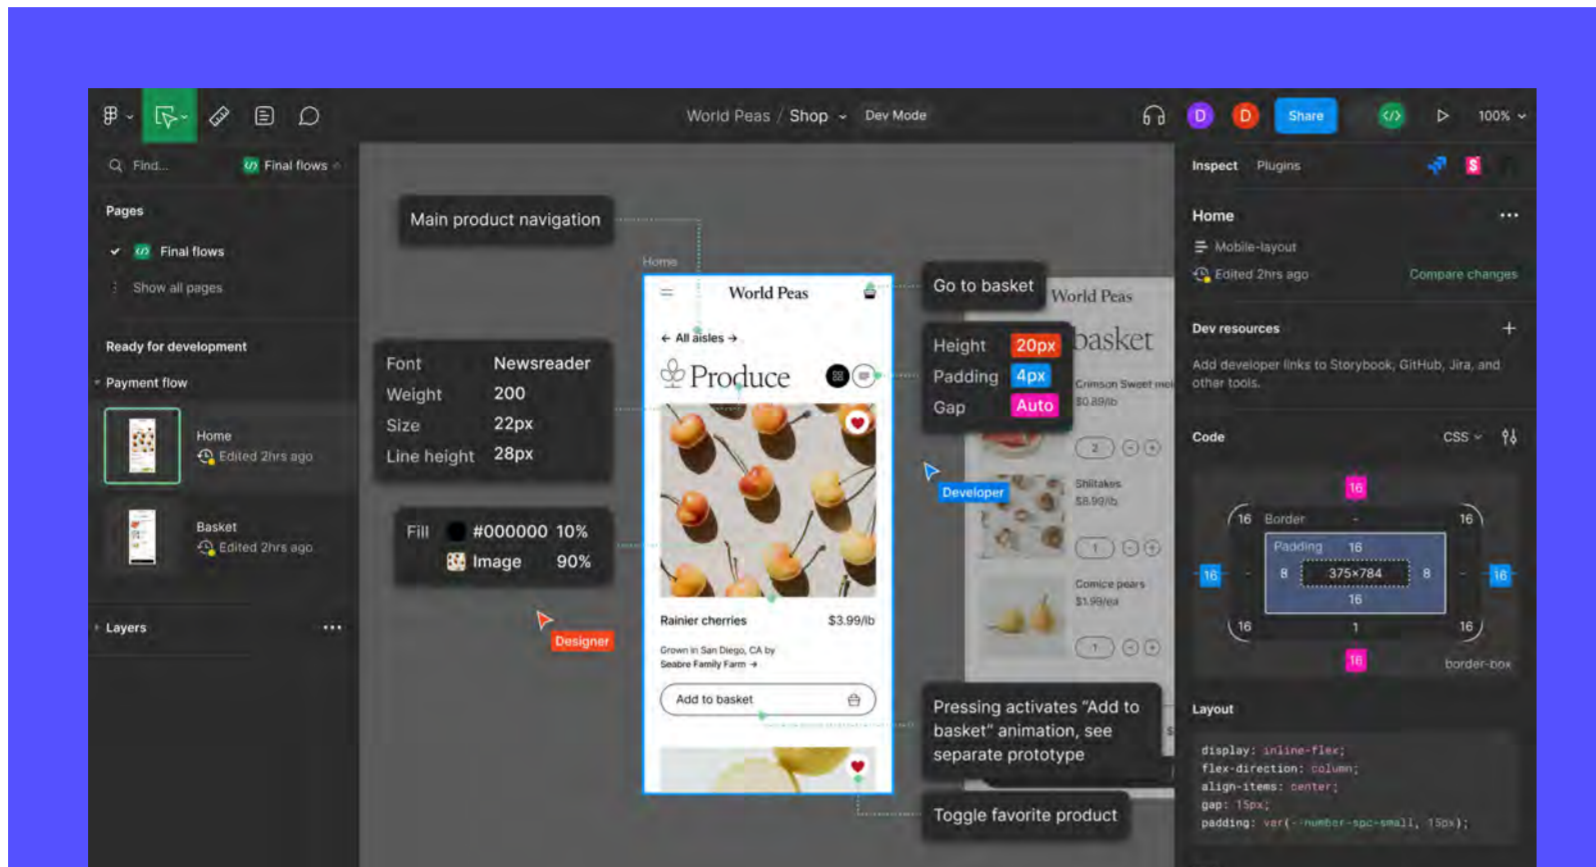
World Peas / Shop Dev Mode

Share

100%

Find...

Final flows

Pages

Final flows

Show all pages

Ready for development

Payment flow

Home
Edited 2hrs ago

Basket
Edited 2hrs ago

Layers

Main product navigation

Home

World Peas

← All aisles →

Produce

Font Newsreader
Weight 200
Size 22px
Line height 28px

Fill #000000 10%
Image 90%

Designer

Rainier cherries $3.99/lb

Grown in San Diego, CA by
Seabre Family Farm →

Add to basket

Go to basket

Height 20px
Padding 4px
Gap Auto

Developer

World Peas

basket

Crimson Sweet mel
$0.89/lb

Shiitakes
$8.99/lb

Comice pears
$1.99/ea

Pressing activates "Add to basket" animation, see separate prototype

Toggle favorite product

Inspect Plugins

Home

Mobile-layout

Edited 2hrs ago

Compare changes

Dev resources

Add developer links to Storybook, GitHub, Jira, and other tools.

Code

CSS

16

16 Border - 16

Padding 16

16 - 8 375×784 8 - 16

16

16 1 16

16

border-box

Layout

display: inline-flex;
flex-direction: column;
align-items: center;
gap: 15px;
padding: var(--number-spc-small, 15px);